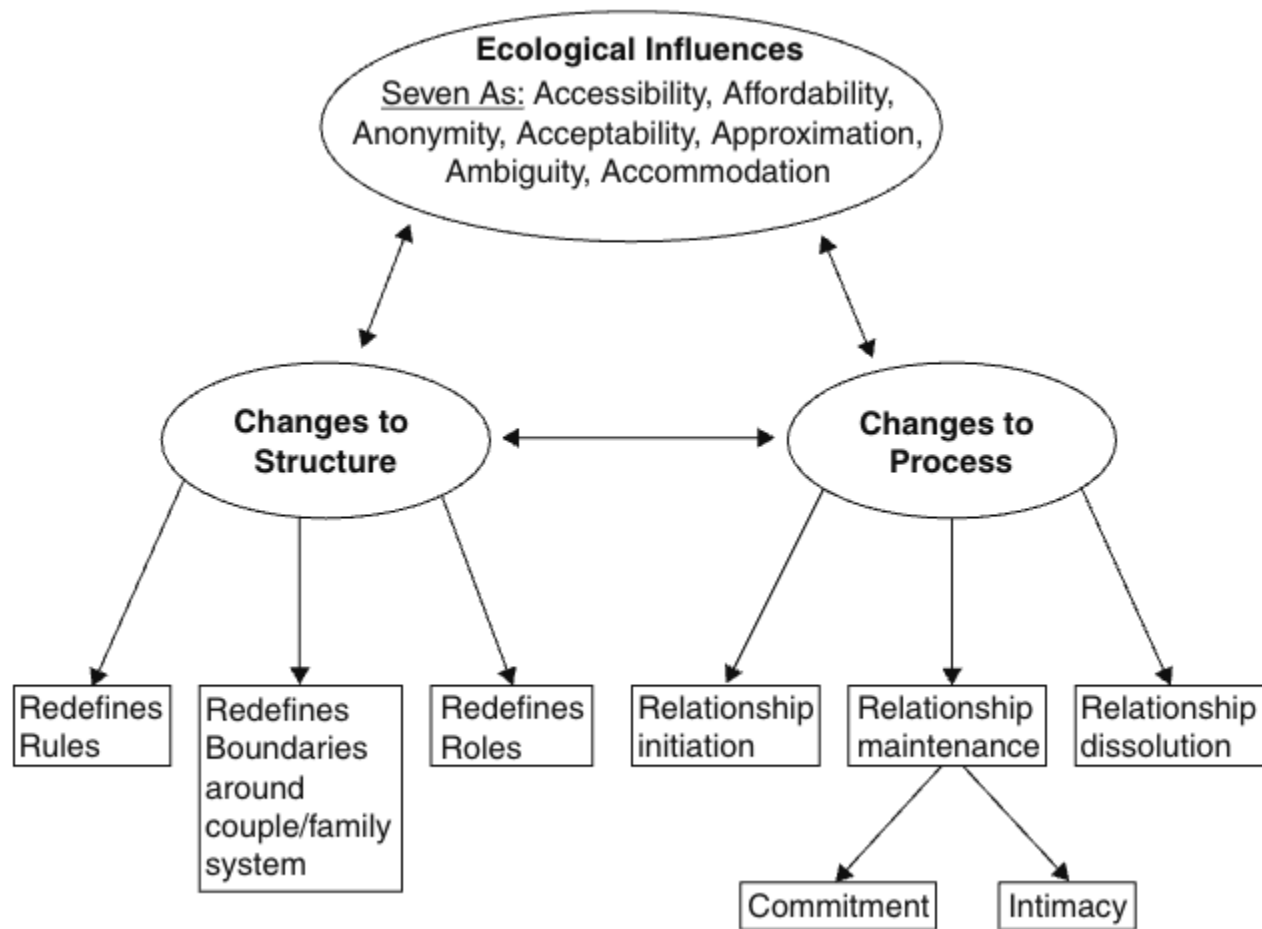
Ecological Influences

Seven As: Accessibility, Affordability, Anonymity, Acceptability, Approximation, Ambiguity, Accommodation

Changes to Structure

Changes to Process

Redefines Rules

Redefines Boundaries around couple/family system

Redefines Roles

Relationship initiation

Relationship maintenance

Relationship dissolution

Commitment

Intimacy